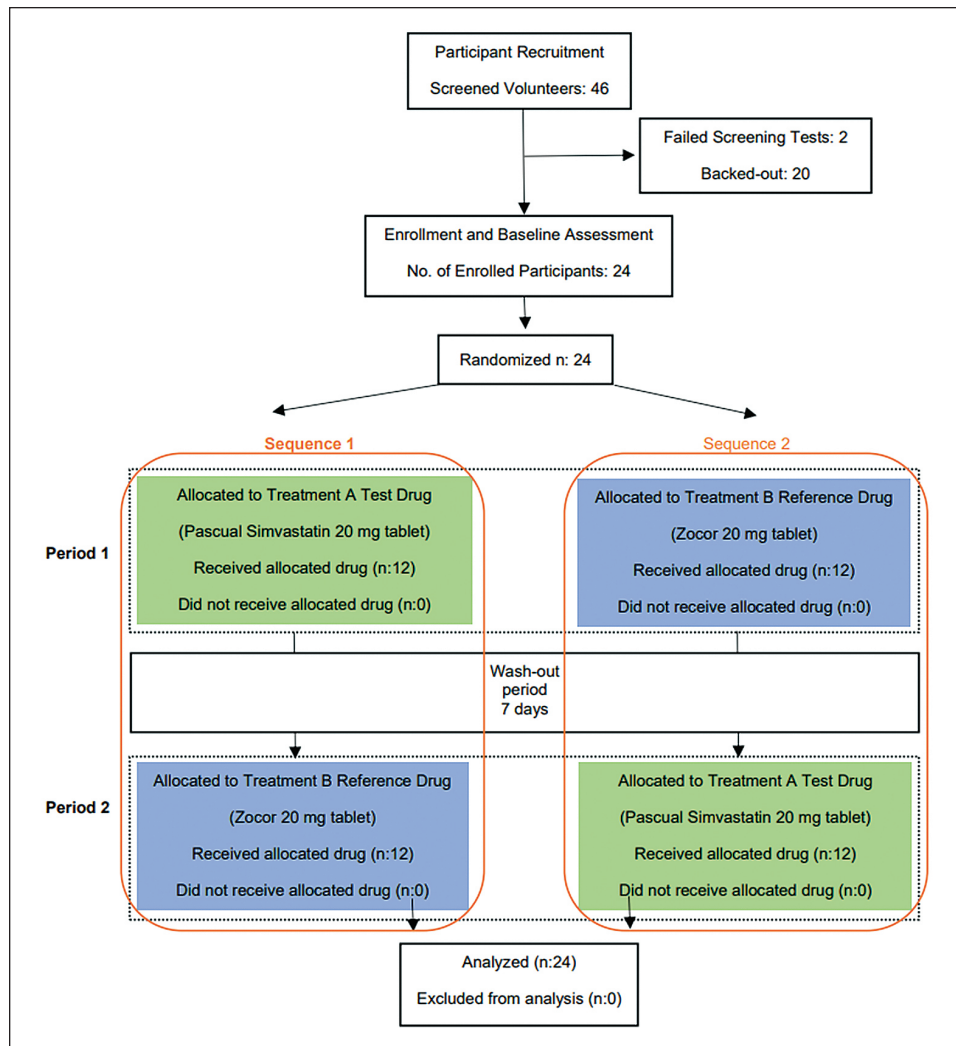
Participant Recruitment

Screened Volunteers: 46

Failed Screening Tests: 2

Backed-out: 20

Enrollment and Baseline Assessment

No. of Enrolled Participants: 24

Randomized n: 24

Sequence 1

Sequence 2

Period 1

Allocated to Treatment A Test Drug

(Pascual Simvastatin 20 mg tablet)

Received allocated drug (n:12)

Did not receive allocated drug (n:0)

Allocated to Treatment B Reference Drug

(Zocor 20 mg tablet)

Received allocated drug (n:12)

Did not receive allocated drug (n:0)

Wash-out period 7 days

Period 2

Allocated to Treatment B Reference Drug

(Zocor 20 mg tablet)

Received allocated drug (n:12)

Did not receive allocated drug (n:0)

Allocated to Treatment A Test Drug

(Pascual Simvastatin 20 mg tablet)

Received allocated drug (n:12)

Did not receive allocated drug (n:0)

Analyzed (n:24)

Excluded from analysis (n:0)